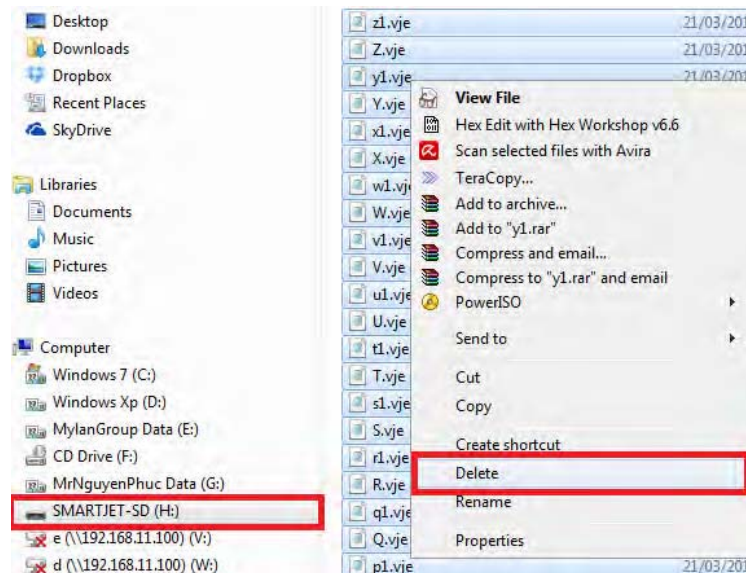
Desktop
Downloads
Dropbox
Recent Places
SkyDrive

Libraries
Documents
Music
Pictures
Videos

Computer
Windows 7 (C:)
Windows Xp (D:)
MylanGroup Data (E:)
CD Drive (F:)
MrNguyenPhuc Data (G:)
SMARTJET-SD (H:)
e (\\192.168.11.100) (V:)
d (\\192.168.11.100) (W:)

z1.vje 21/03/201
Z.vje 21/03/201
y1.vje 21/03/201
Y.vje
x1.vje
X.vje
w1.vje
W.vje
v1.vje
V.vje
u1.vje
U.vje
t1.vje
T.vje
s1.vje
S.vje
r1.vje
R.vje
q1.vje
Q.vje
p1.vje 21/03/201

View File
Hex Edit with Hex Workshop v6.6
Scan selected files with Avira
TeraCopy...
Add to archive...
Add to "y1.rar"
Compress and email...
Compress to "y1.rar" and email
PowerISO
Send to
Cut
Copy
Create shortcut
Delete
Rename
Properties